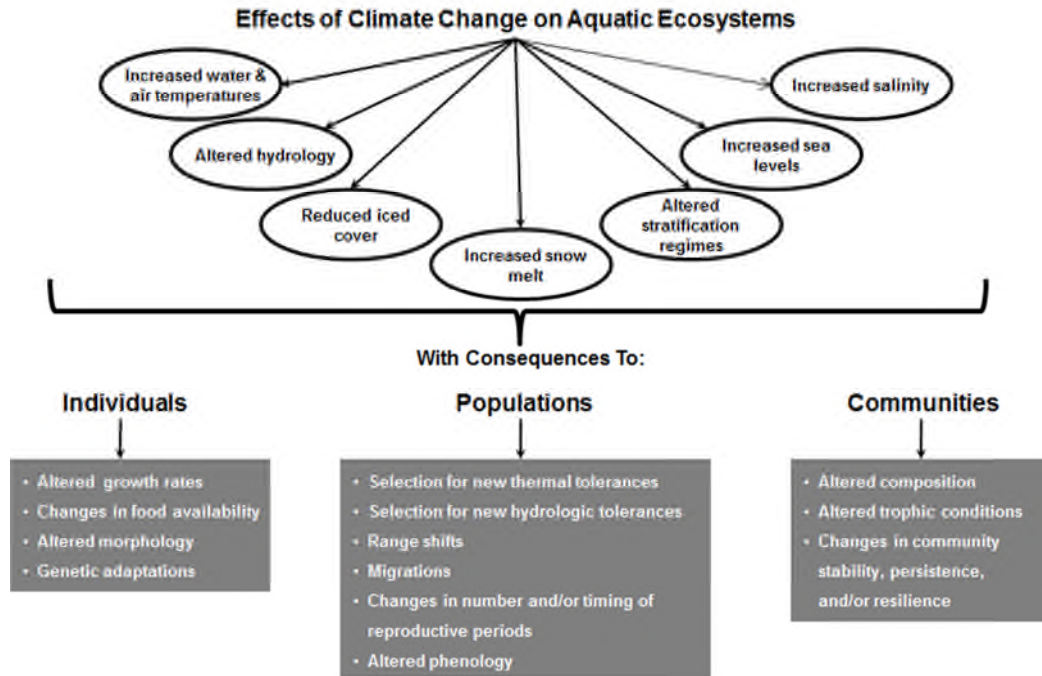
Effects of Climate Change on Aquatic Ecosystems

Increased water & air temperatures

Altered hydrology

Reduced iced cover

Increased snow melt

Altered stratification regimes

Increased sea levels

Increased salinity

With Consequences To:

Individuals

- Altered growth rates
- Changes in food availability
- Altered morphology
- Genetic adaptations

Populations

- Selection for new thermal tolerances
- Selection for new hydrologic tolerances
- Range shifts
- Migrations
- Changes in number and/or timing of reproductive periods
- Altered phenology

Communities

- Altered composition
- Altered trophic conditions
- Changes in community stability, persistence, and/or resilience